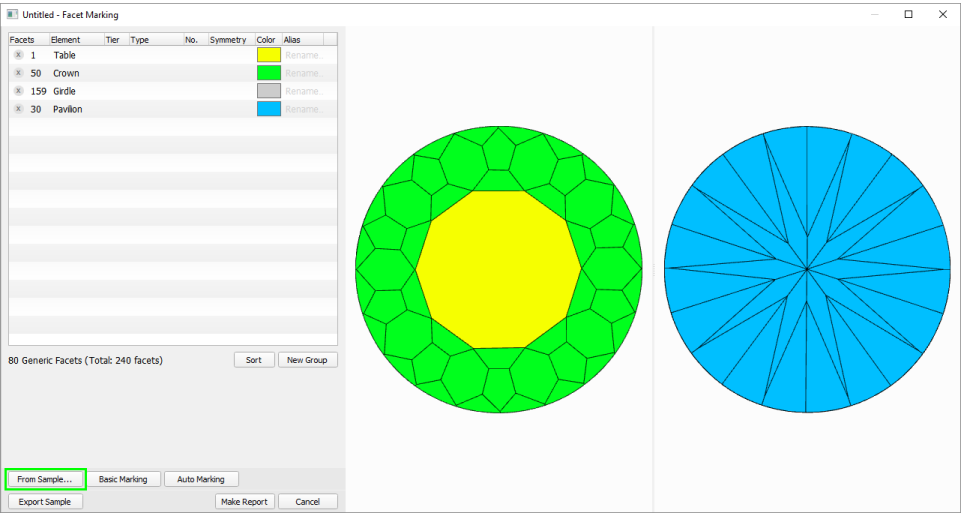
Untitled - Facet Marking

| Facets | Element | Tier | Type | No. | Symmetry | Color | Alias |
|---|---|---|---|---|---|---|---|
| 1 | Table | | | | | | Rename... |
| 50 | Crown | | | | | | Rename... |
| 159 | Girdle | | | | | | Rename... |
| 30 | Pavilion | | | | | | Rename... |

80 Generic Facets (Total: 240 facets)

Sort

New Group

From Sample...

Basic Marking

Auto Marking

Export Sample

Make Report

Cancel